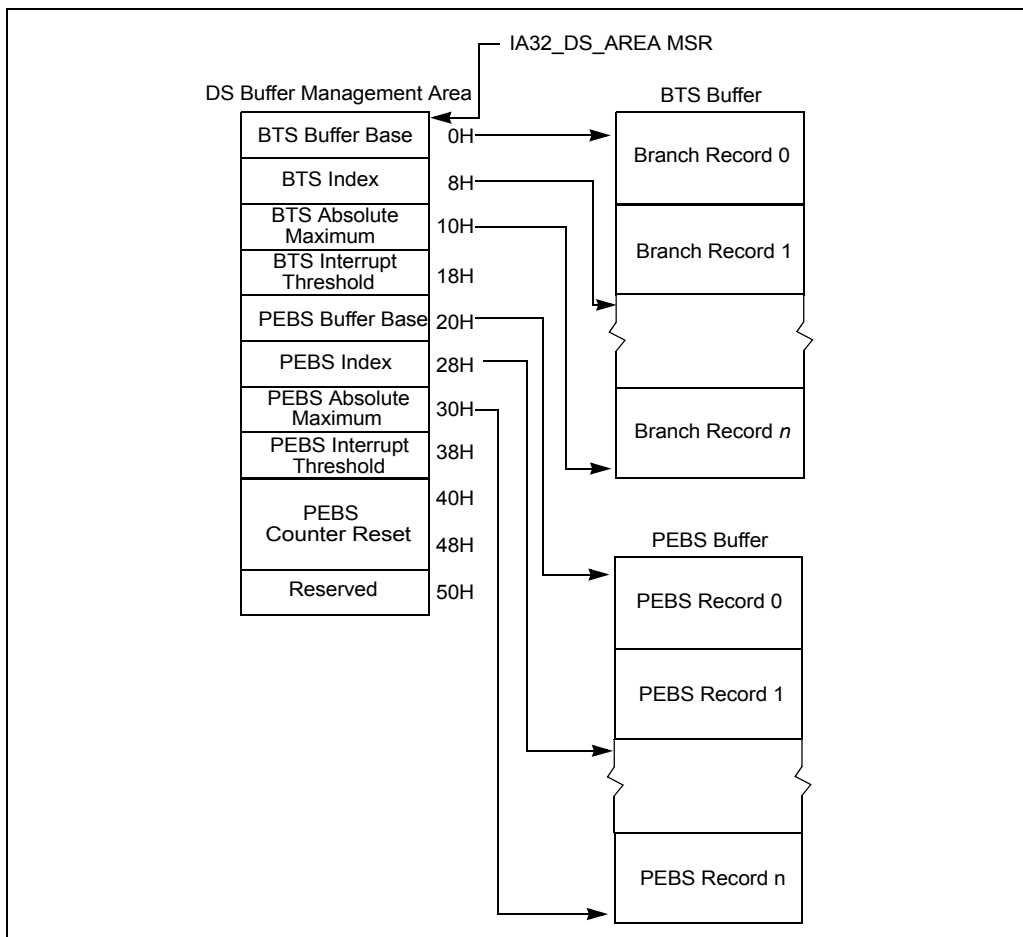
IA32_DS_AREA MSR

DS Buffer Management Area

BTS Buffer Base 0H
BTS Index 8H
BTS Absolute Maximum 10H
BTS Interrupt Threshold 18H
PEBS Buffer Base 20H
PEBS Index 28H
PEBS Absolute Maximum 30H
PEBS Interrupt Threshold 38H
PEBS Counter Reset 40H 48H
Reserved 50H

BTS Buffer

Branch Record 0

Branch Record 1

Branch Record *n*

PEBS Buffer

PEBS Record 0

PEBS Record 1

PEBS Record n